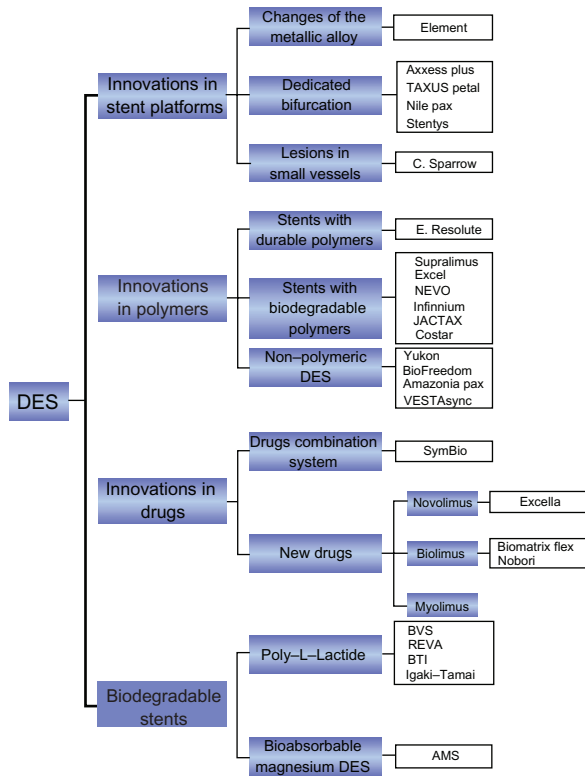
DES

Innovations in stent platforms

Changes of the metallic alloy

Element

Dedicated bifurcation

Axxess plus
TAXUS petal
Nile pax
Stentys

Lesions in small vessels

C. Sparrow

Innovations in polymers

Stents with durable polymers

E. Resolute

Stents with biodegradable polymers

Supralimus
Excel
NEVO
Infinnium
JACTAX
Costar

Non–polymeric DES

Yukon
BioFreedom
Amazonia pax
VESTAsync

Innovations in drugs

Drugs combination system

SymBio

New drugs

Novolimus

Excella

Biolimus

Biomatrix flex
Nobori

Myolimus

Biodegradable stents

Poly–L–Lactide

BVS
REVA
BTI
Igaki–Tamai

Bioabsorbable magnesium DES

AMS